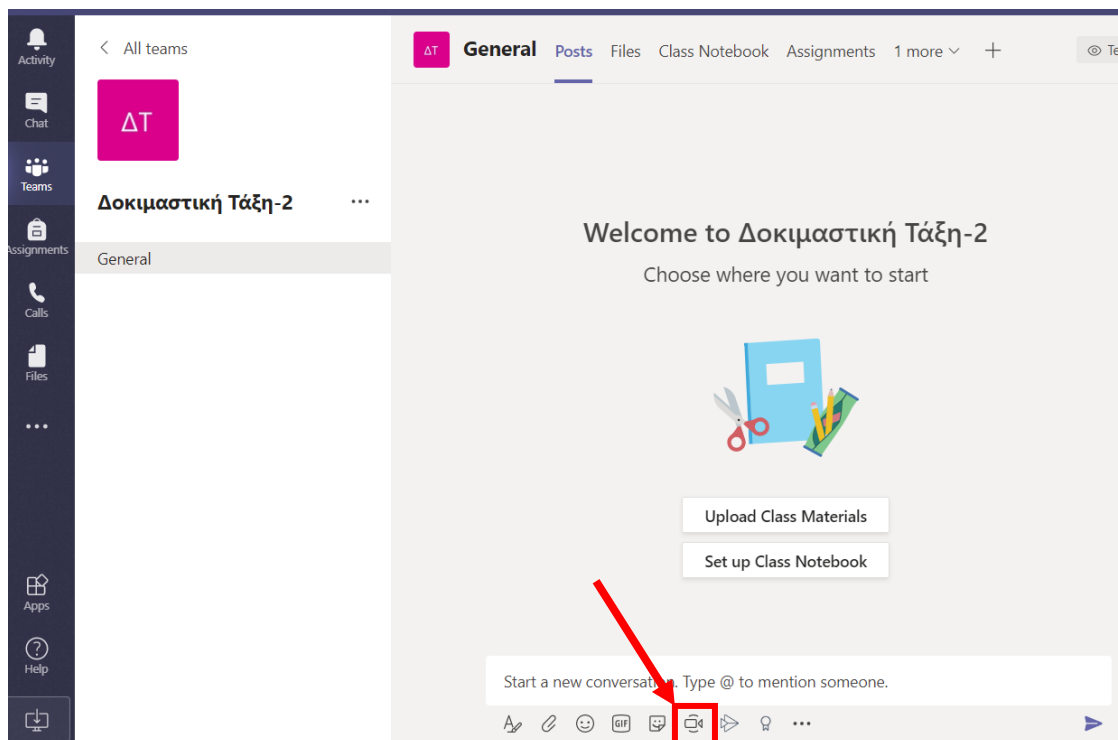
Activity
Chat
Teams
Assignments
Calls
Files
...
Apps
Help

< All teams

ΔΤ

Δοκιμαστική Τάξη-2 ...

General

ΔΤ General Posts Files Class Notebook Assignments 1 more +

Te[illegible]

Welcome to Δοκιμαστική Τάξη-2

Choose where you want to start

Upload Class Materials

Set up Class Notebook

Start a new conversati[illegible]. Type @ to mention someone.

GIF
...